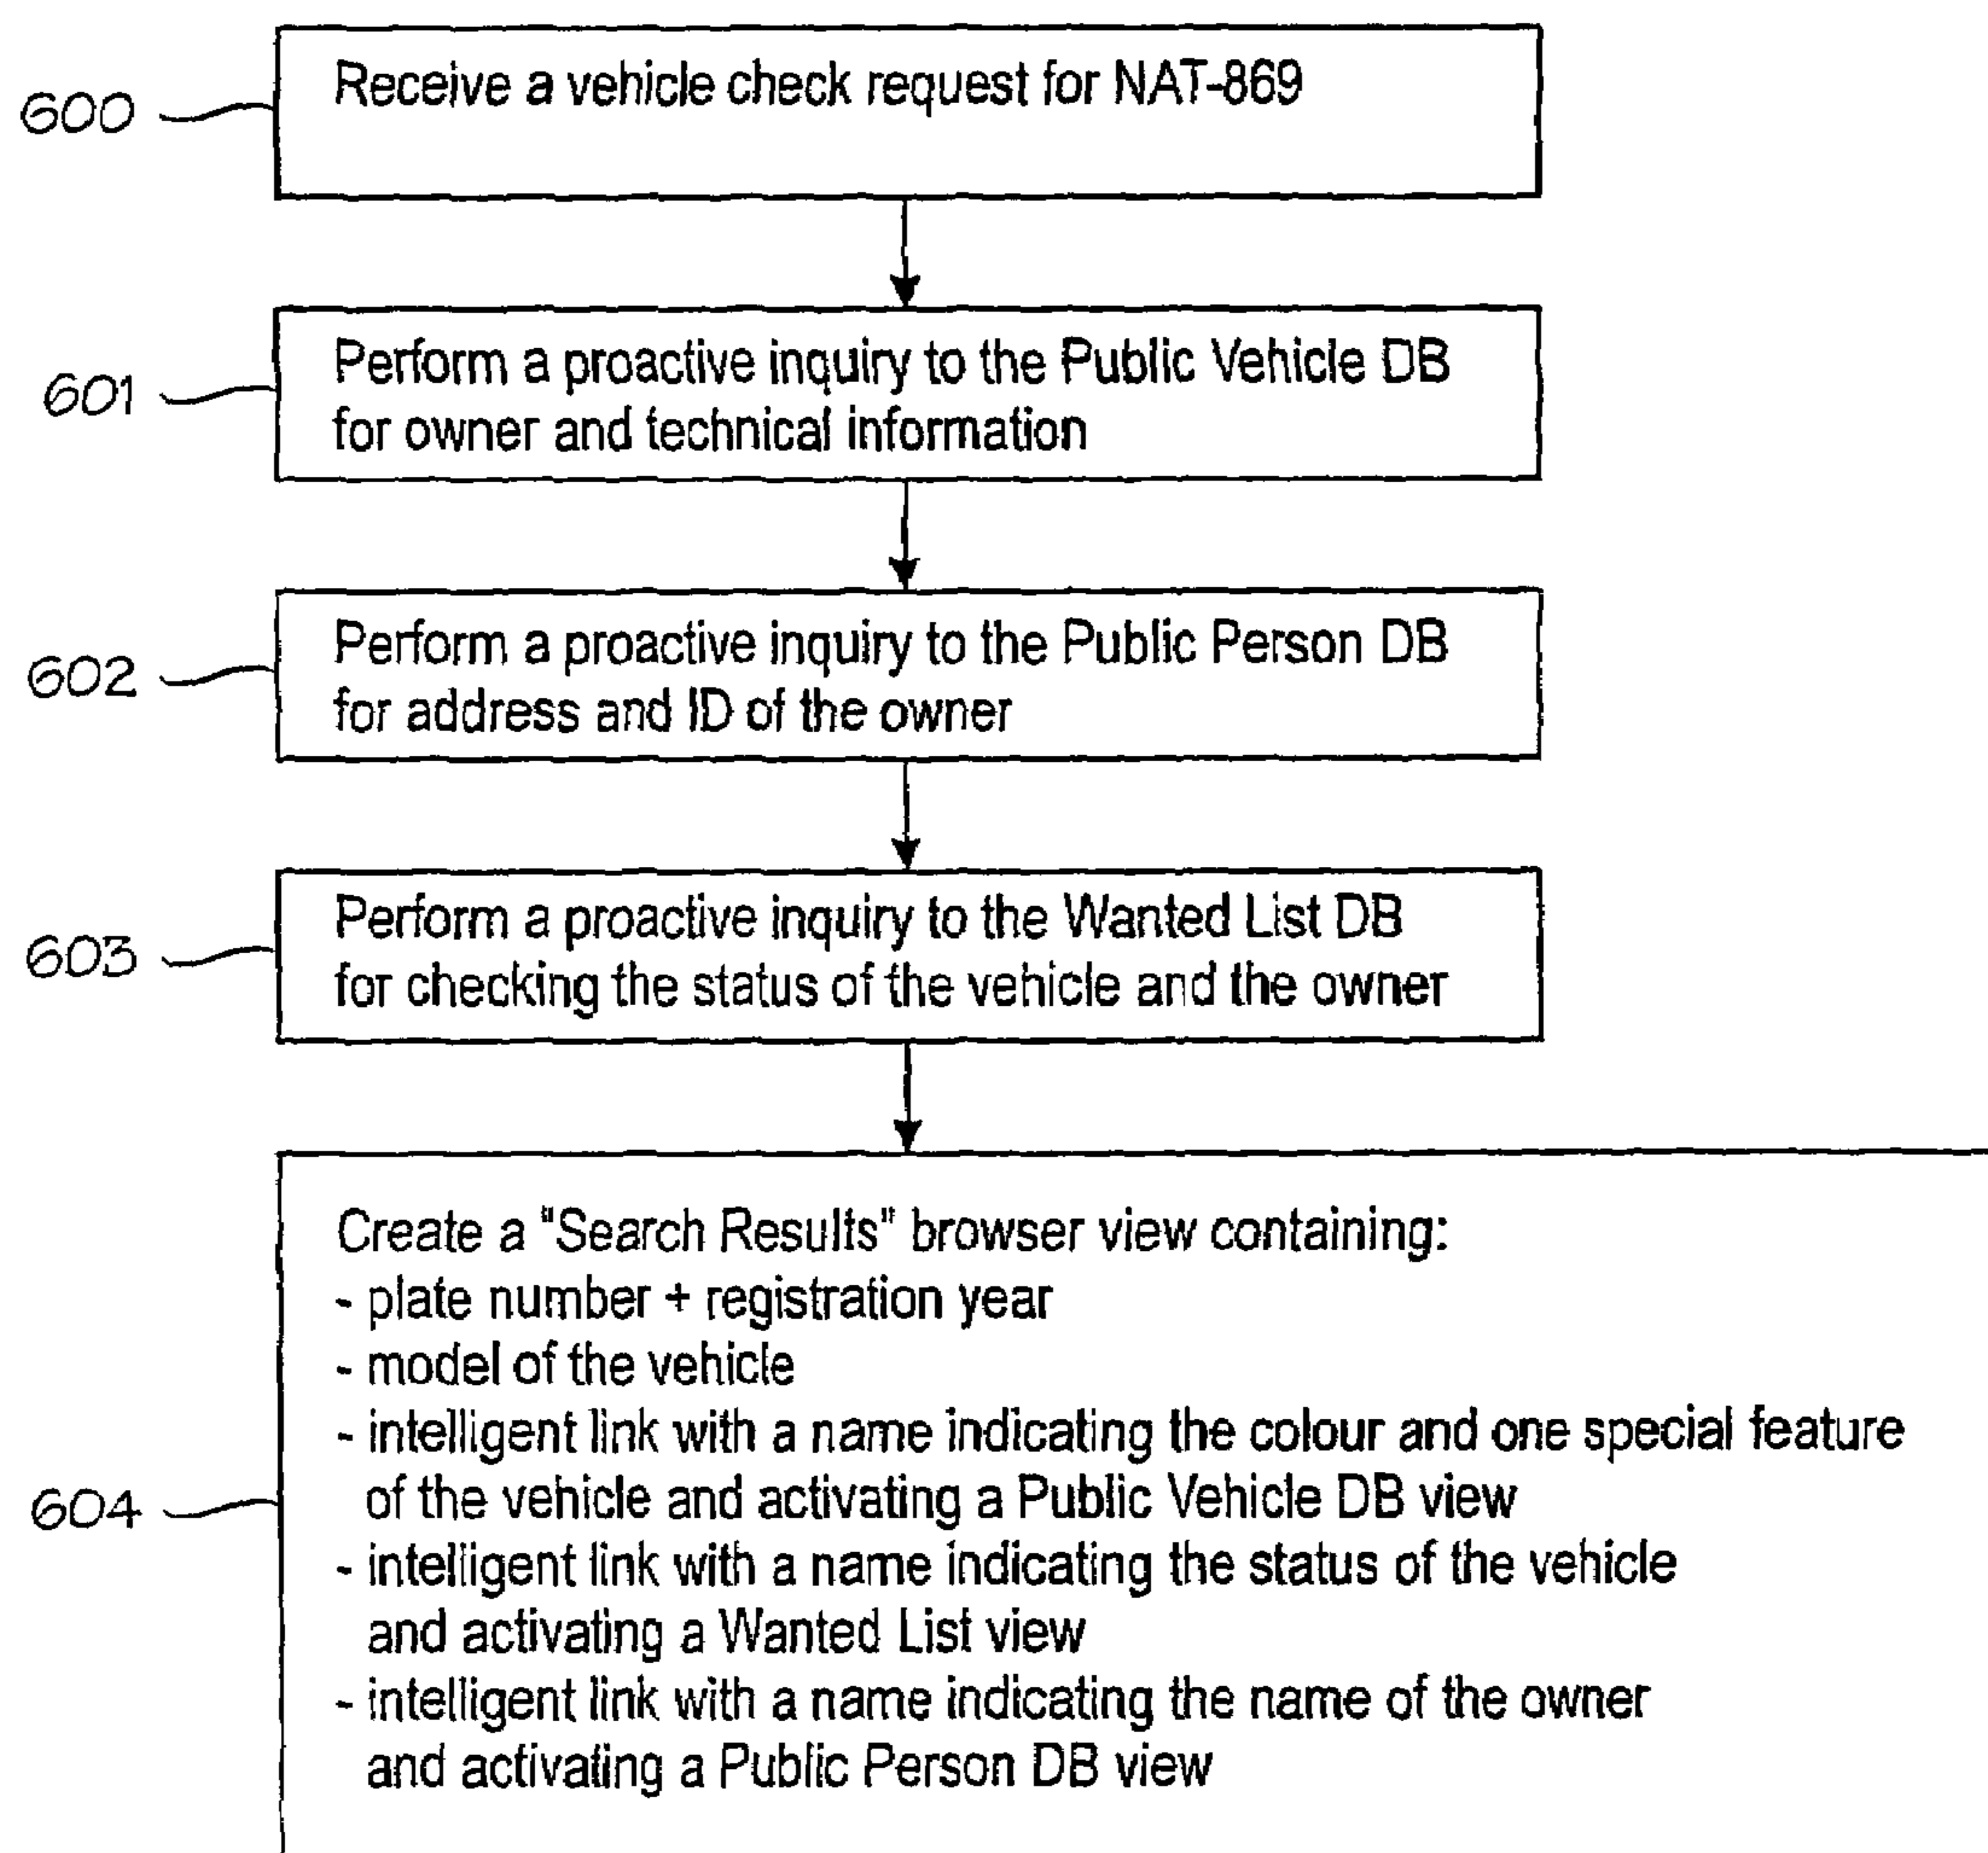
600

Receive a vehicle check request for NAT-869

601

Perform a proactive inquiry to the Public Vehicle DB for owner and technical information

602

Perform a proactive inquiry to the Public Person DB for address and ID of the owner

603

Perform a proactive inquiry to the Wanted List DB for checking the status of the vehicle and the owner

604

Create a "Search Results" browser view containing:
- plate number + registration year
- model of the vehicle
- intelligent link with a name indicating the colour and one special feature of the vehicle and activating a Public Vehicle DB view
- intelligent link with a name indicating the status of the vehicle and activating a Wanted List view
- intelligent link with a name indicating the name of the owner and activating a Public Person DB view